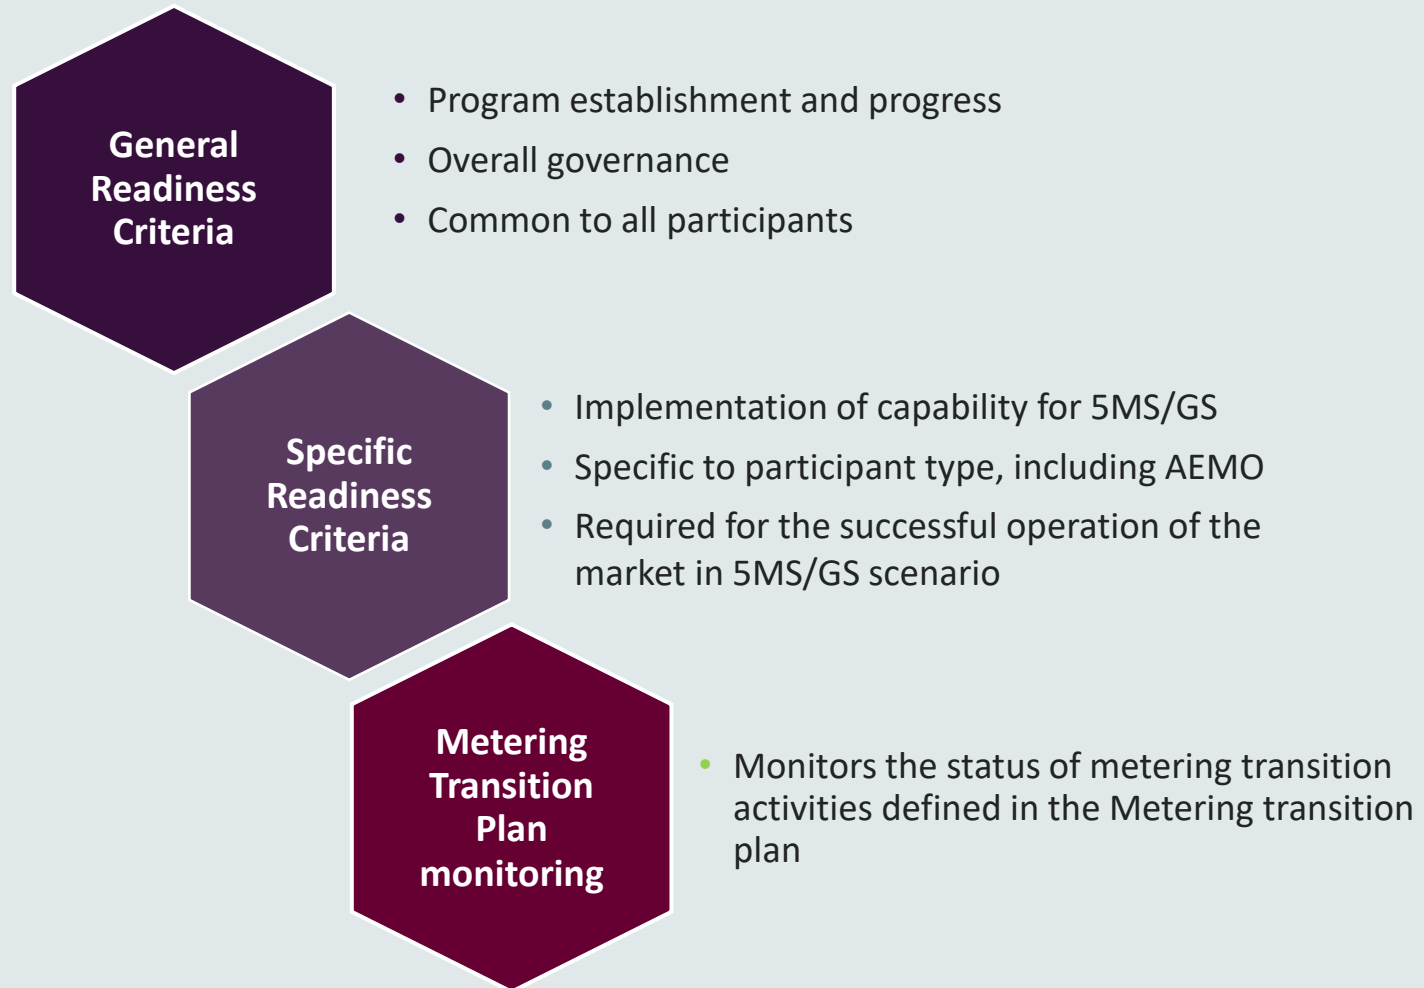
General Readiness Criteria

- Program establishment and progress
- Overall governance
- Common to all participants

Specific Readiness Criteria

- Implementation of capability for 5MS/GS
- Specific to participant type, including AEMO
- Required for the successful operation of the market in 5MS/GS scenario

Metering Transition Plan monitoring

- Monitors the status of metering transition activities defined in the Metering transition plan